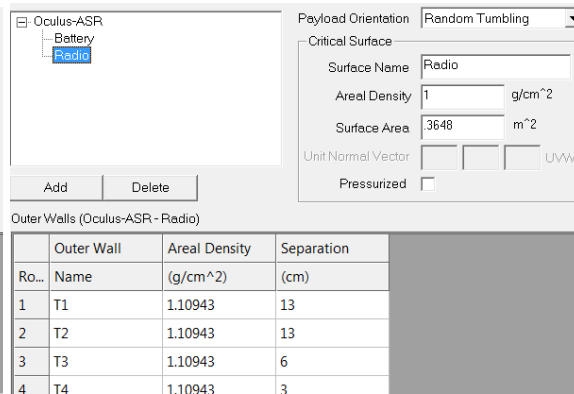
⊟ Oculus-ASR
Battery
Radio

Add
Delete

Payload Orientation
Random Tumbling

Critical Surface
Surface Name
Radio
Areal Density
1
g/cm^2
Surface Area
.3648
m^2
Unit Normal Vector
UVW
Pressurized

Outer Walls (Oculus-ASR - Radio)

| | Outer Wall | Areal Density | Separation |
|---|---|---|---|
| Ro... | Name | (g/cm^2) | (cm) |
| 1 | T1 | 1.10943 | 13 |
| 2 | T2 | 1.10943 | 13 |
| 3 | T3 | 1.10943 | 6 |
| 4 | T4 | 1.10943 | 3 |